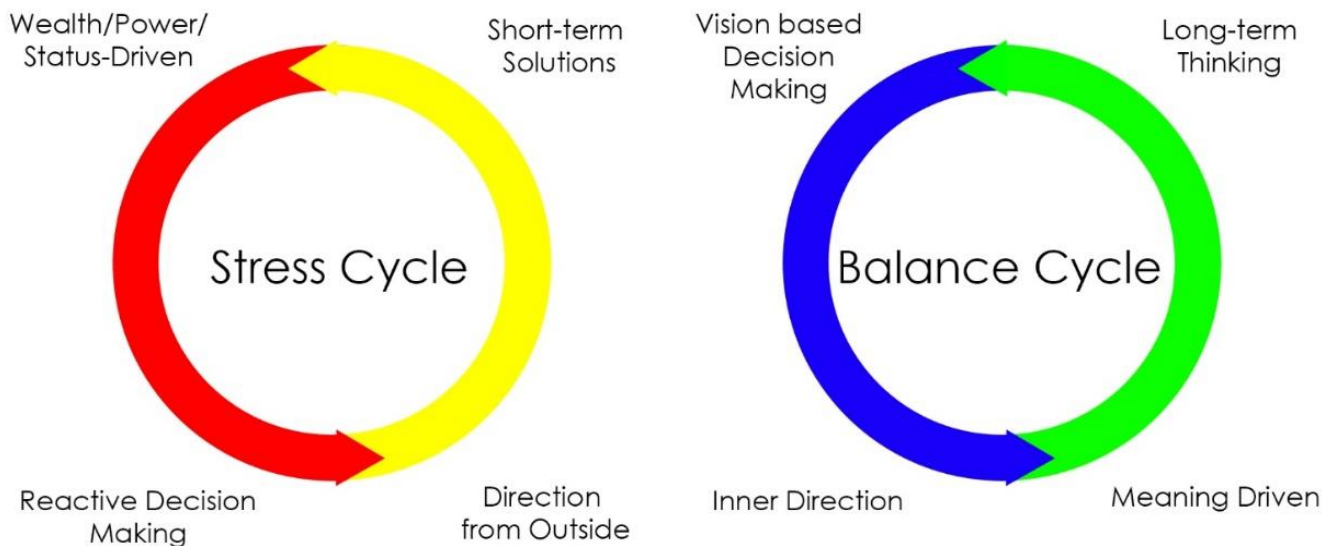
Wealth/Power/ Status-Driven

Short-term Solutions

Stress Cycle

Reactive Decision Making

Direction from Outside

Vision based Decision Making

Long-term Thinking

Balance Cycle

Inner Direction

Meaning Driven